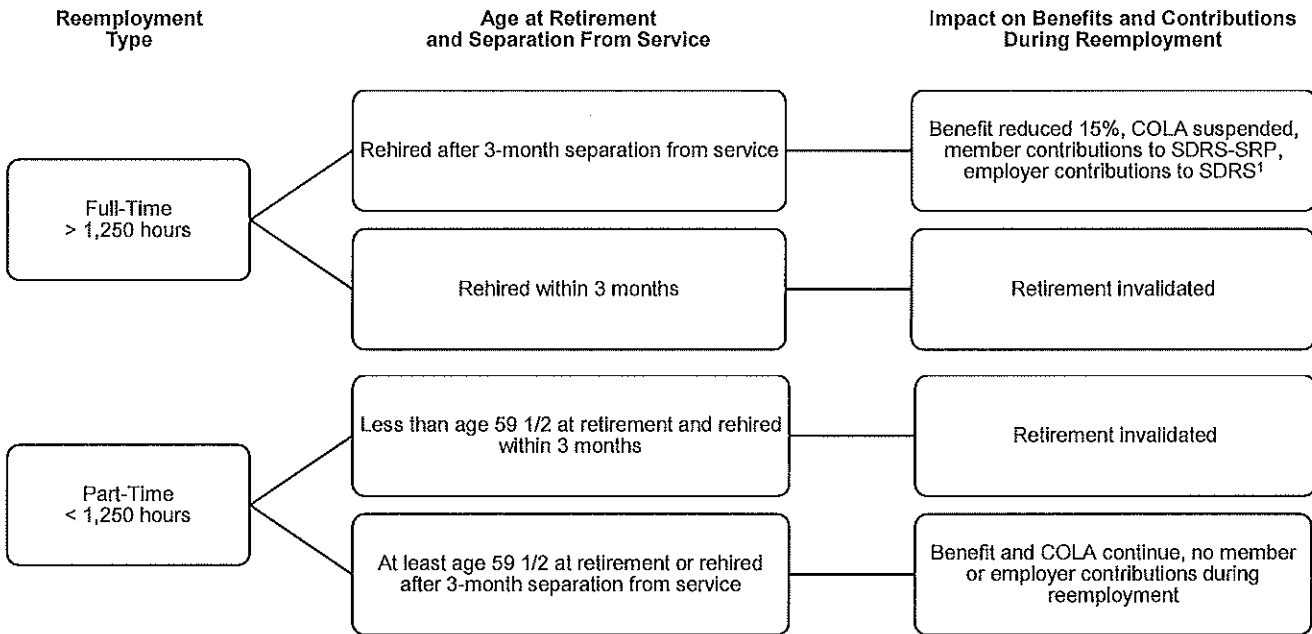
Reemployment Type

Age at Retirement and Separation From Service

Impact on Benefits and Contributions During Reemployment

Full-Time
> 1,250 hours

Rehired after 3-month separation from service

Benefit reduced 15%, COLA suspended, member contributions to SDRS-SRP, employer contributions to SDRS$^1$

Rehired within 3 months

Retirement invalidated

Part-Time
< 1,250 hours

Less than age 59 1/2 at retirement and rehired within 3 months

Retirement invalidated

At least age 59 1/2 at retirement or rehired after 3-month separation from service

Benefit and COLA continue, no member or employer contributions during reemployment